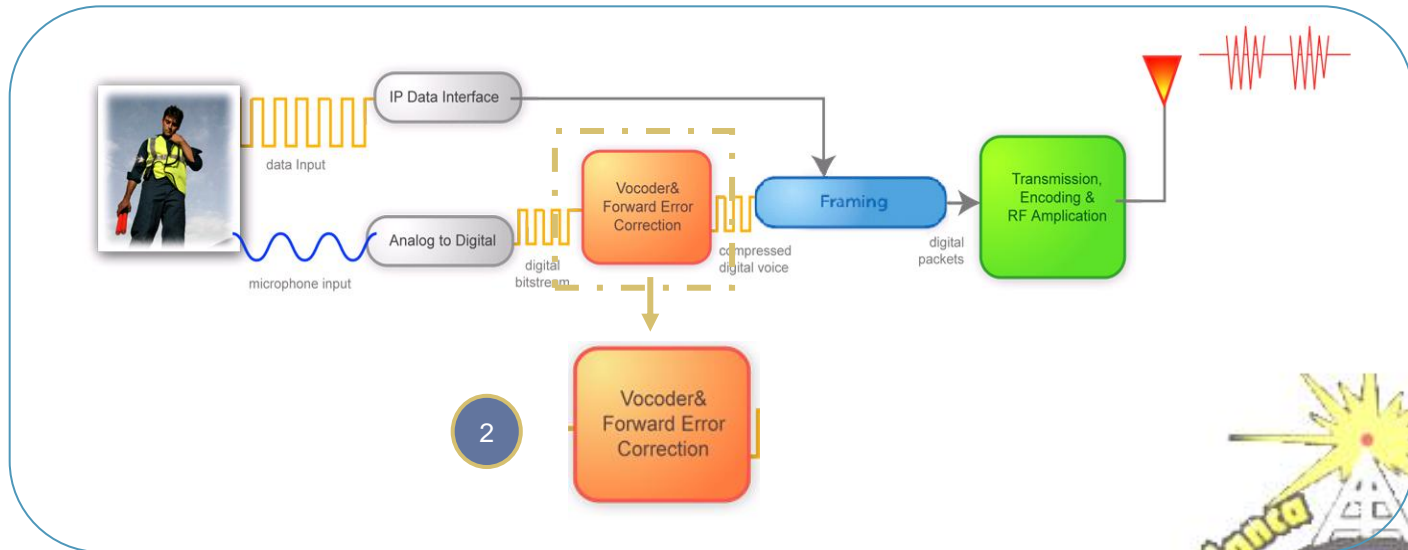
IP Data Interface

data Input

Vocoder& Forward Error Correction

Framing

Transmission, Encoding & RF Amplication

Analog to Digital

microphone input

digital bitstream

compressed digital voice

digital packets

2

Vocoder& Forward Error Correction

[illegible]